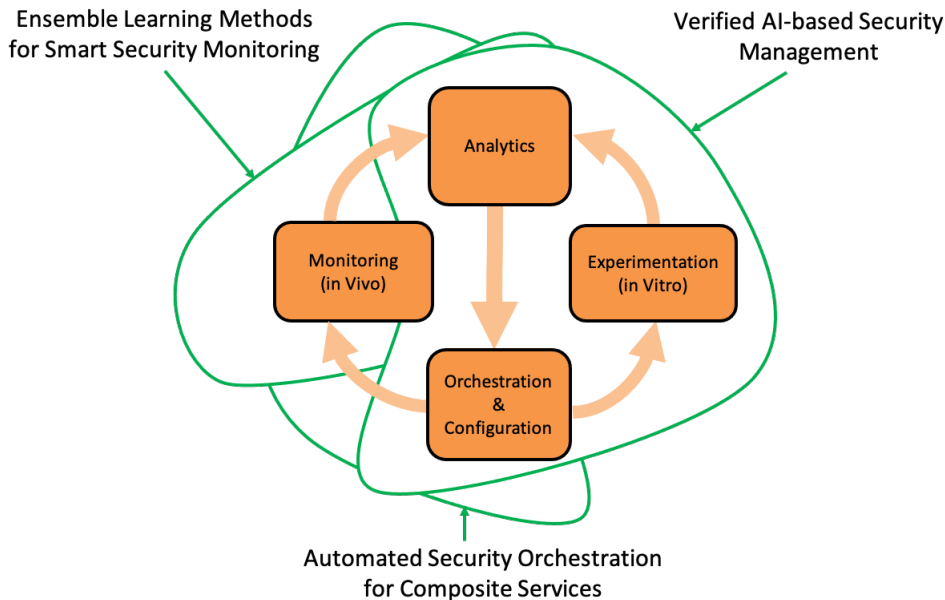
Ensemble Learning Methods for Smart Security Monitoring

Verified AI-based Security Management

Analytics

Monitoring (in Vivo)

Experimentation (in Vitro)

Orchestration & Configuration

Automated Security Orchestration for Composite Services